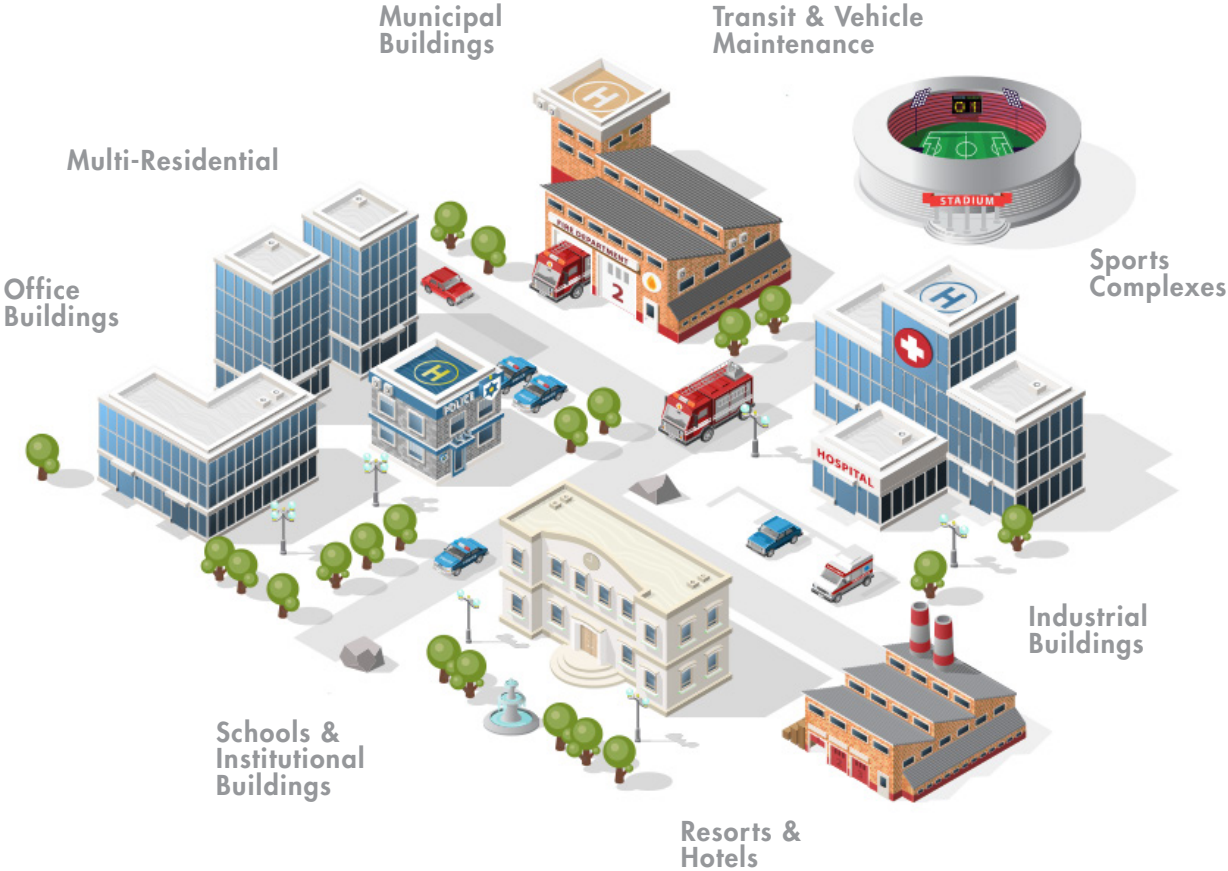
Municipal Buildings

Transit & Vehicle Maintenance

Multi-Residential

Office Buildings

Sports Complexes

STADIUM

0 1

H

FIRE DEPARTMENT

2

POLICE

H

HOSPITAL

Industrial Buildings

Schools & Institutional Buildings

Resorts & Hotels